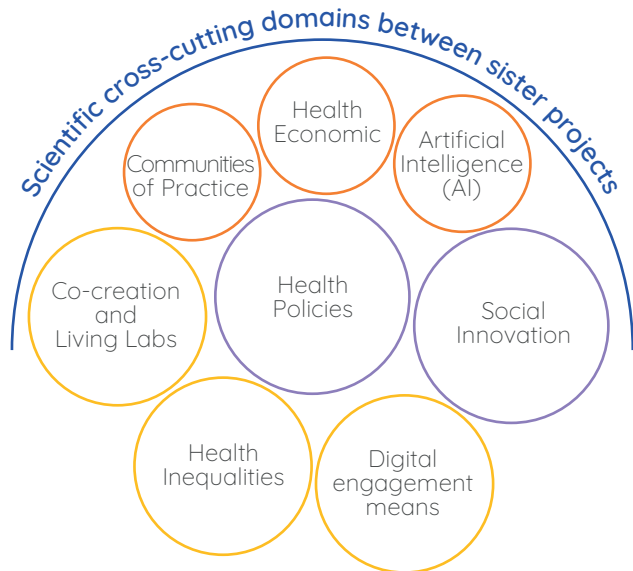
Scientific cross-cutting domains between sister projects

Health Economic

Communities of Practice

Artificial Intelligence (AI)

Co-creation and Living Labs

Health Policies

Social Innovation

Health Inequalities

Digital engagement means